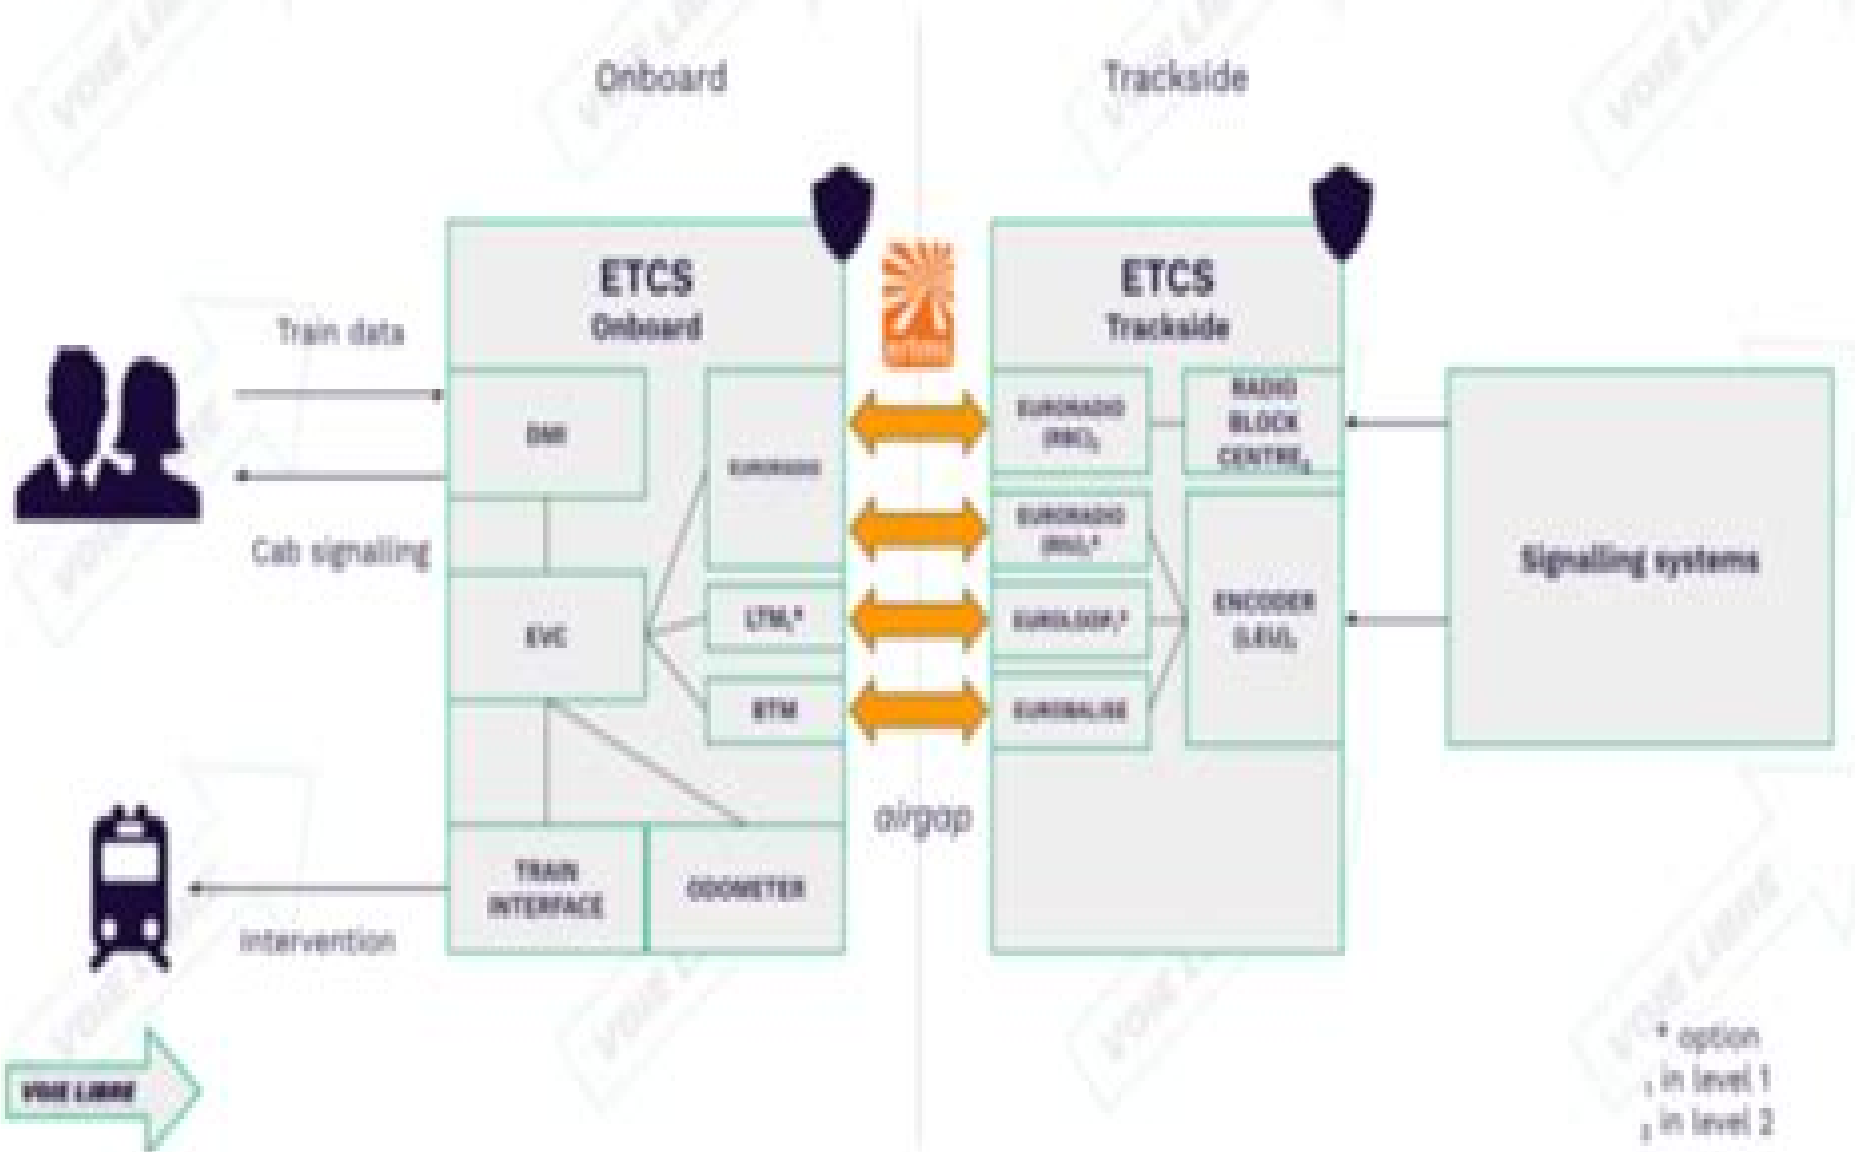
Onboard

Trackside

ETCS
Onboard

ETCS
Trackside

Train data

Cab signaling

DMI

EVC

EURORADIO

LTM₁*

BTM

TRAIN INTERFACE

ODOMETER

Intervention

airgap

EURORADIO (RBC)₂

RADIO BLOCK CENTRE₂

EURORADIO (RIU)₁*

EUROLOOP₁*

EUROBALISE

ENCODER (LEU)₁

Signaling systems

* option
₁ in level 1
₂ in level 2

VOIE LIBRE